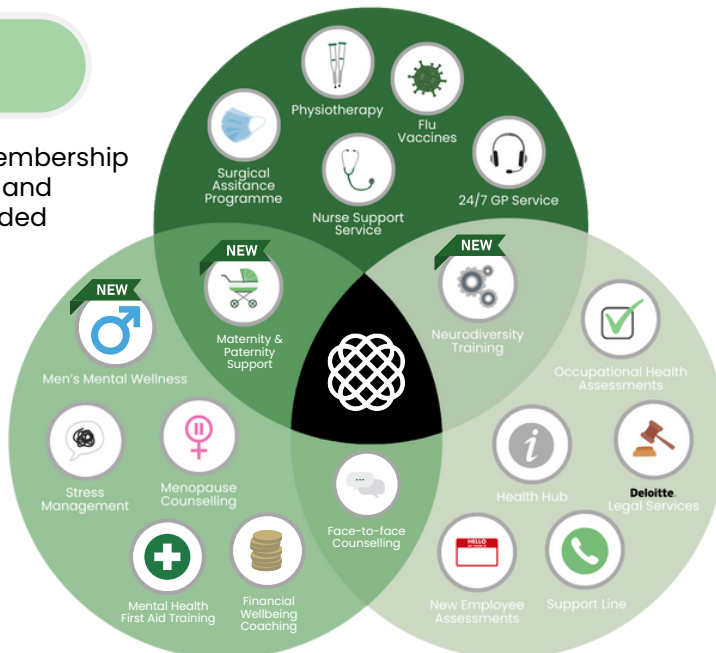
embership
and
ded

Physiotherapy

Flu Vaccines

Surgical Assitance Programme

Nurse Support Service

24/7 GP Service

NEW

Maternity & Paternity Support

NEW

Neurodiversity Training

NEW

Men's Mental Wellness

Occupational Health Assessments

Stress Management

Menopause Counselling

Face-to-face Counselling

Health Hub

Deloitte. Legal Services

Mental Health First Aid Training

Financial Wellbeing Coaching

HELLO

New Employee Assessments

Support Line